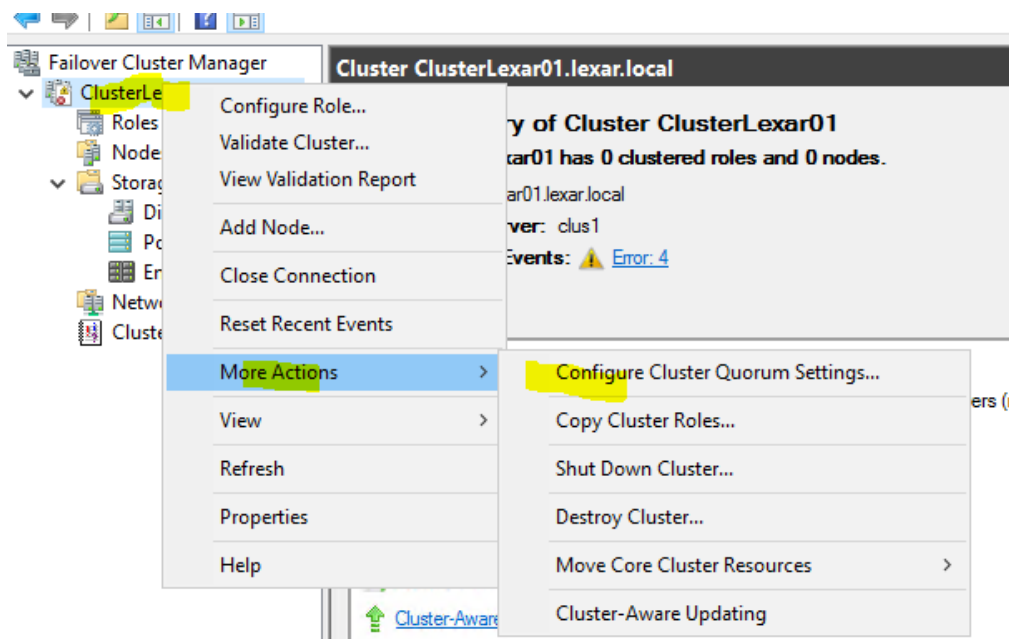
Failover Cluster Manager
ClusterLe
Roles
Node
Storag
Di
Po
En
Netw
Cluste

Cluster ClusterLexar01.lexar.local

y of Cluster ClusterLexar01
kar01 has 0 clustered roles and 0 nodes.
ar01.lexar.local
ver: clus1
Events: Error: 4

Configure Role...
Validate Cluster...
View Validation Report
Add Node...
Close Connection
Reset Recent Events
More Actions
View
Refresh
Properties
Help

Configure Cluster Quorum Settings...
Copy Cluster Roles...
Shut Down Cluster...
Destroy Cluster...
Move Core Cluster Resources
Cluster-Aware Updating

ers (

Cluster-Aware